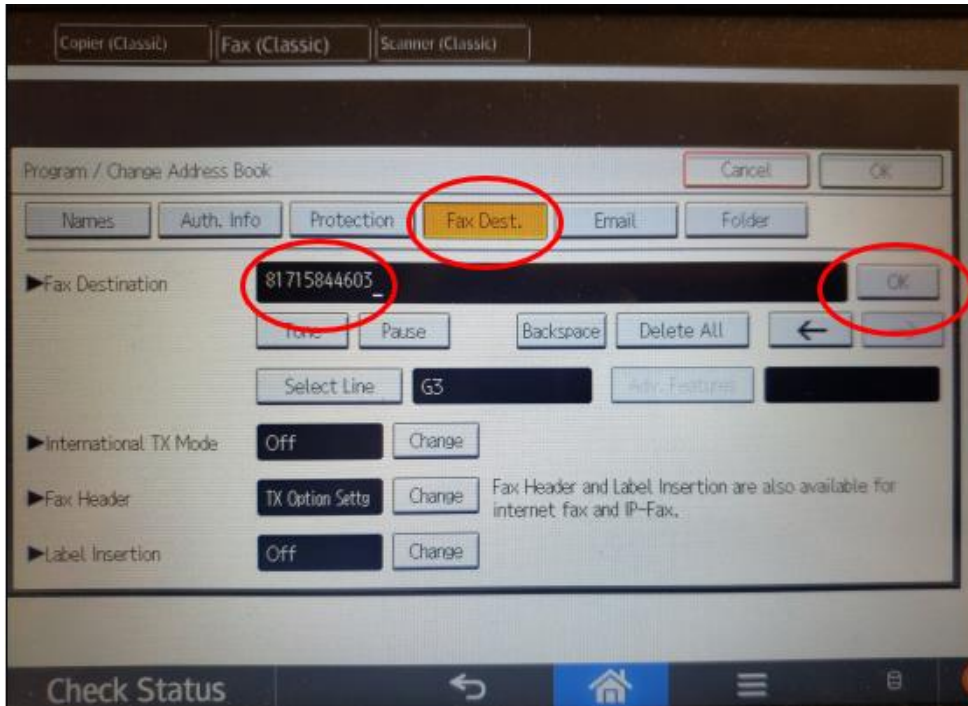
Copier (Classic) Fax (Classic) Scanner (Classic)

Program / Change Address Book

Cancel OK

Names Auth. Info Protection Fax Dest. Email Folder

▶Fax Destination 81715844603_ OK

Tone Pause Backspace Delete All ←

Select Line G3 Adv. Features

▶International TX Mode Off Change

▶Fax Header TX Option Settg Change Fax Header and Label Insertion are also available for internet fax and IP-Fax.

▶Label Insertion Off Change

Check Status